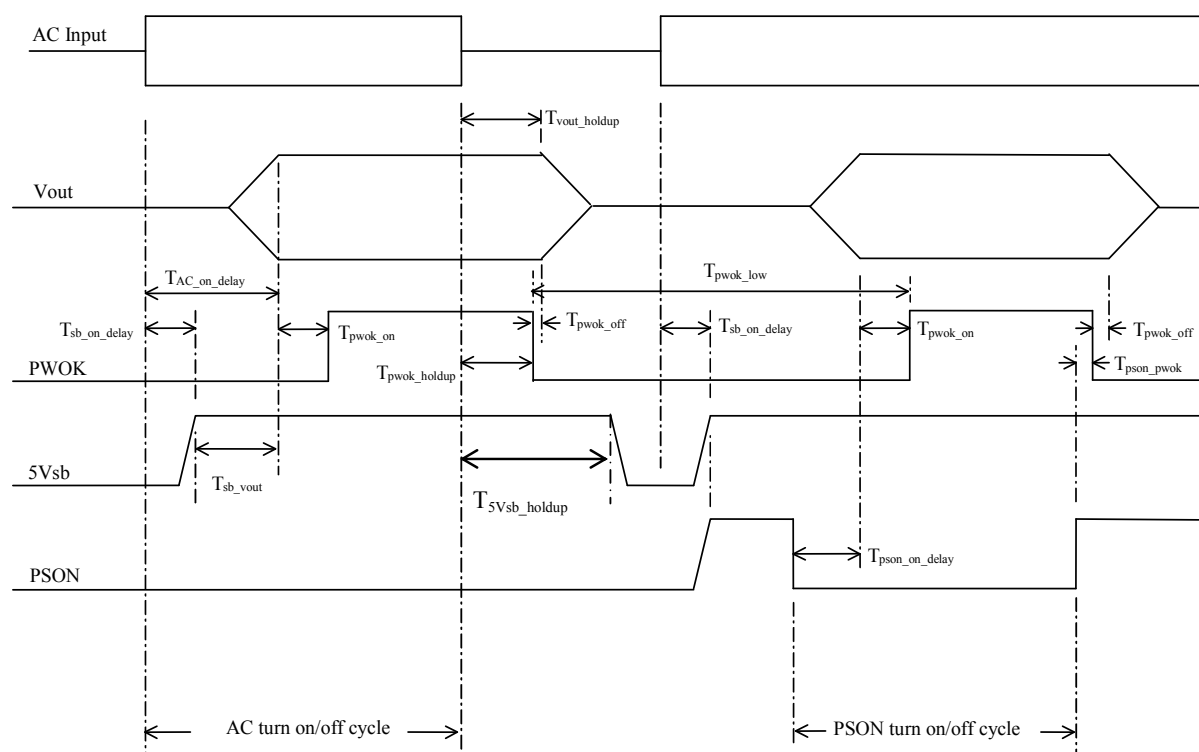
AC Input

$T_{vout\_holdup}$

Vout

$T_{AC\_on\_delay}$

$T_{pwok\_low}$

$T_{sb\_on\_delay}$

$T_{pwok\_on}$

$T_{pwok\_off}$

$T_{sb\_on\_delay}$

$T_{pwok\_on}$

$T_{pwok\_off}$

PWOK

$T_{pwok\_holdup}$

$T_{pson\_pwok}$

5Vsb

$T_{sb\_vout}$

$T_{5Vsb\_holdup}$

$T_{pson\_on\_delay}$

PSON

AC turn on/off cycle

PSON turn on/off cycle